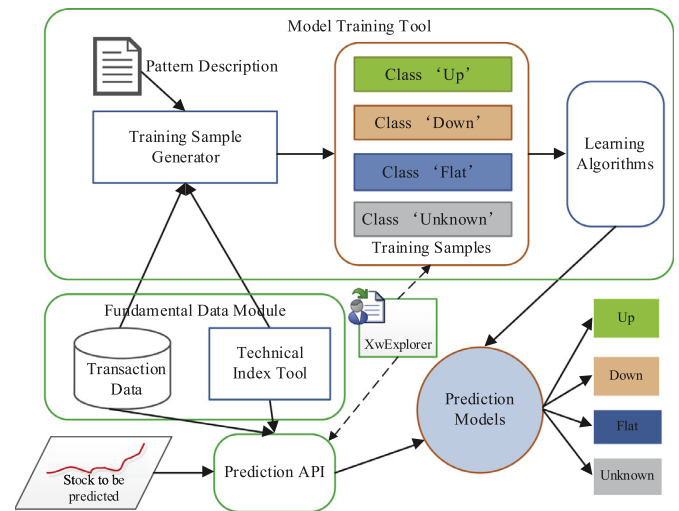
Model Training Tool

Pattern Description

Training Sample Generator

Class ‘Up’

Class ‘Down’

Class ‘Flat’

Class ‘Unknown’

Training Samples

Learning Algorithms

Fundamental Data Module

Transaction Data

Technical Index Tool

XwExplorer

Prediction Models

Up

Down

Flat

Unknown

Stock to be predicted

Prediction API